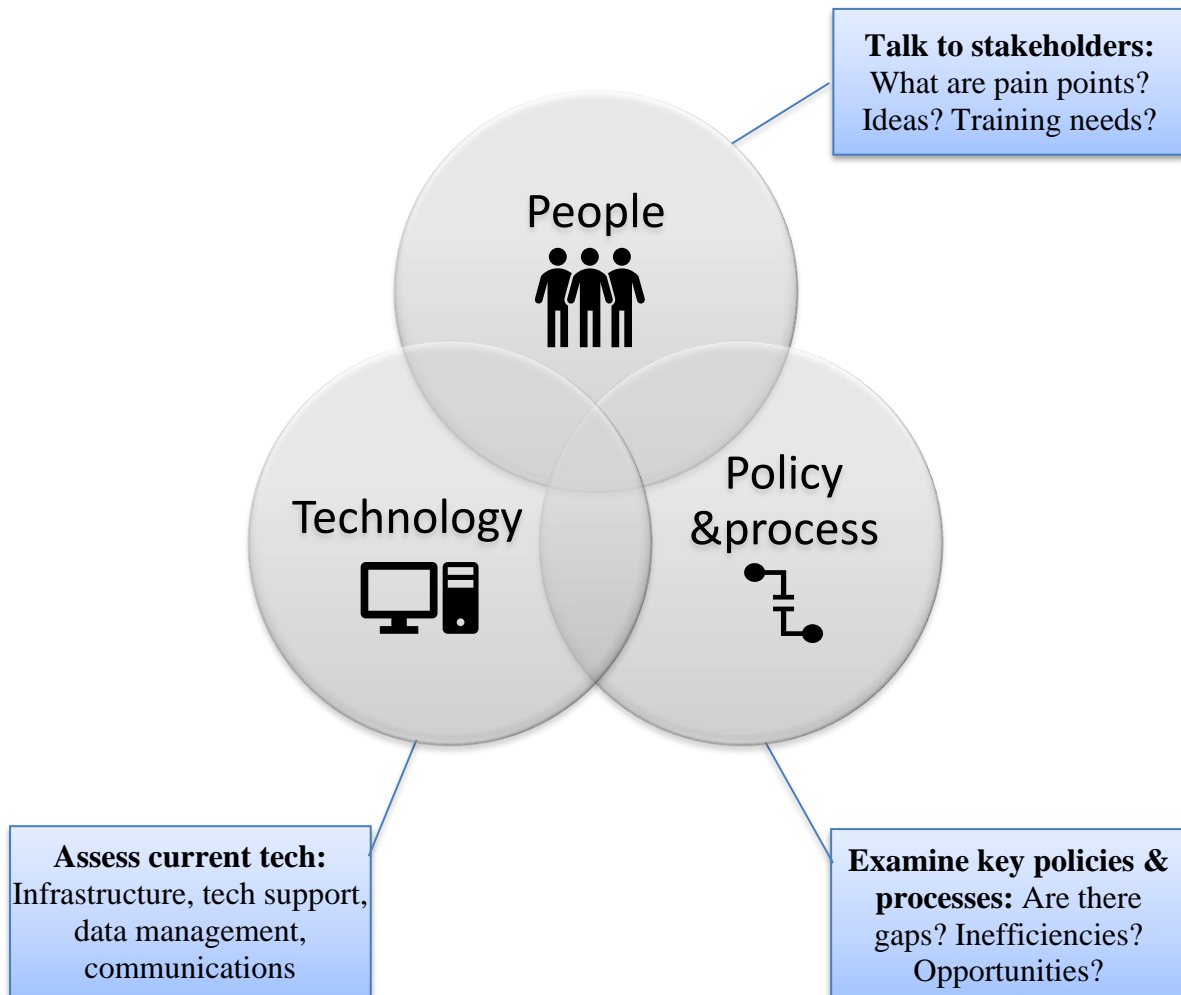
**Talk to stakeholders:** What are pain points? Ideas? Training needs?

People

Technology

Policy &process

**Assess current tech:** Infrastructure, tech support, data management, communications

**Examine key policies & processes:** Are there gaps? Inefficiencies? Opportunities?